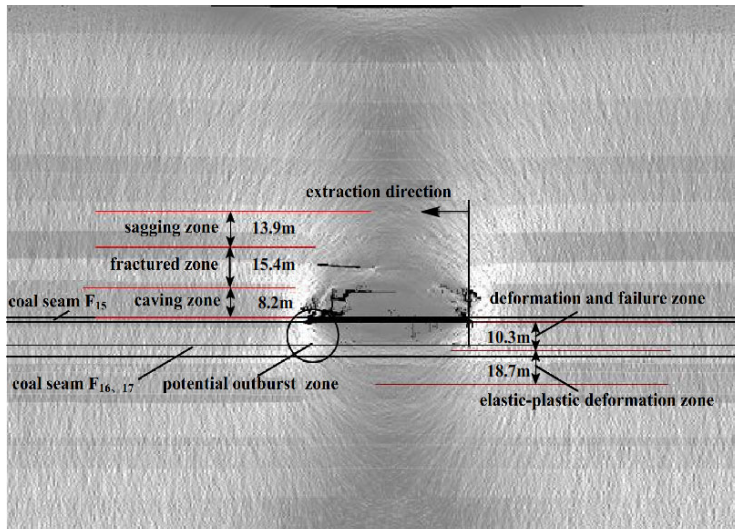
extraction direction

sagging zone
13.9m
fractured zone
15.4m
caving zone
8.2m
coal seam $F_{15}$
deformation and failure zone
10.3m
18.7m
coal seam $F_{16、17}$
potential outburst zone
elastic-plastic deformation zone